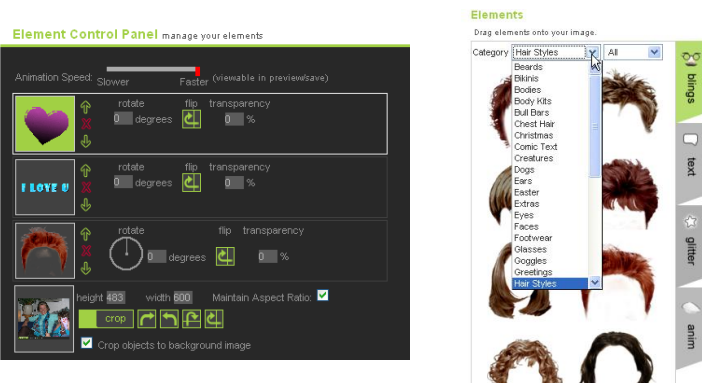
Element Control Panel manage your elements

Animation Speed: Slower Faster (viewable in preview/save)

rotate flip transparency
0 degrees 0 %

I LOVE U

rotate flip transparency
0 degrees 0 %

rotate flip transparency
0 degrees 0 %

height 483 width 600 Maintain Aspect Ratio:

crop

Crop objects to background image

Elements

Drag elements onto your image.

Category Hair Styles All

Beards
Bikinis
Bodies
Body Kits
Bull Bars
Chest Hair
Christmas
Comic Text
Creatures
Dogs
Ears
Easter
Extras
Eyes
Faces
Footwear
Glasses
Goggles
Greetings
Hair Styles

blings
text
glitter
anim